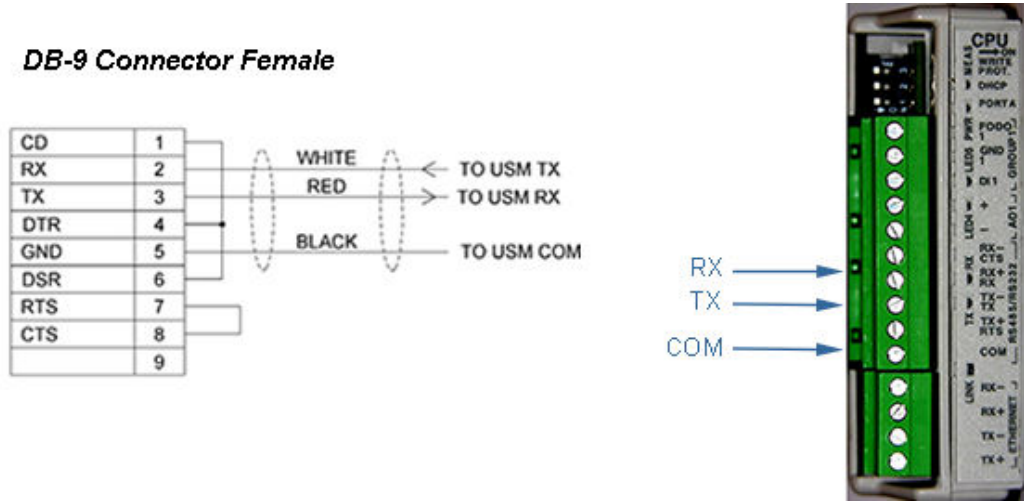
DB-9 Connector Female

| CD | 1 |
|---|---|
| RX | 2 |
| TX | 3 |
| DTR | 4 |
| GND | 5 |
| DSR | 6 |
| RTS | 7 |
| CTS | 8 |
|  | 9 |

WHITE
TO USM TX
RED
TO USM RX
BLACK
TO USM COM

RX
TX
COM

CPU
ON
WRITE PROT.
MEAS
DHCP
PORT A
PWR
FOD0 1
GND 1
LEDS
DI 1
LED
+
−
AO1 GROUP 1
RX− CTS
RX
RX+ RX
TX− TX
TX
TX+ RTS
COM
RS485/RS232
LINK
RX−
RX+
TX−
TX+
ETHERNET